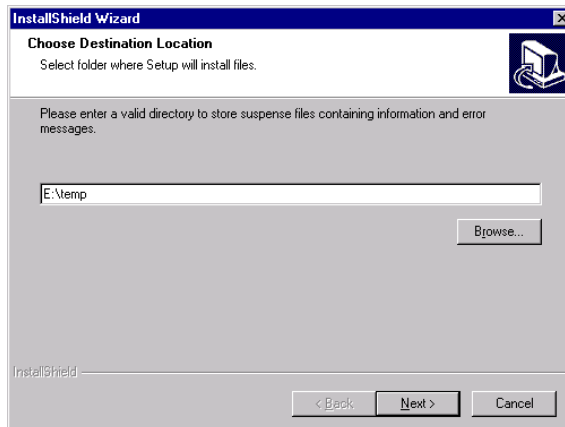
InstallShield Wizard

Choose Destination Location

Select folder where Setup will install files.

Please enter a valid directory to store suspense files containing information and error messages.

E:\temp

Browse...

InstallShield

< Back

Next >

Cancel